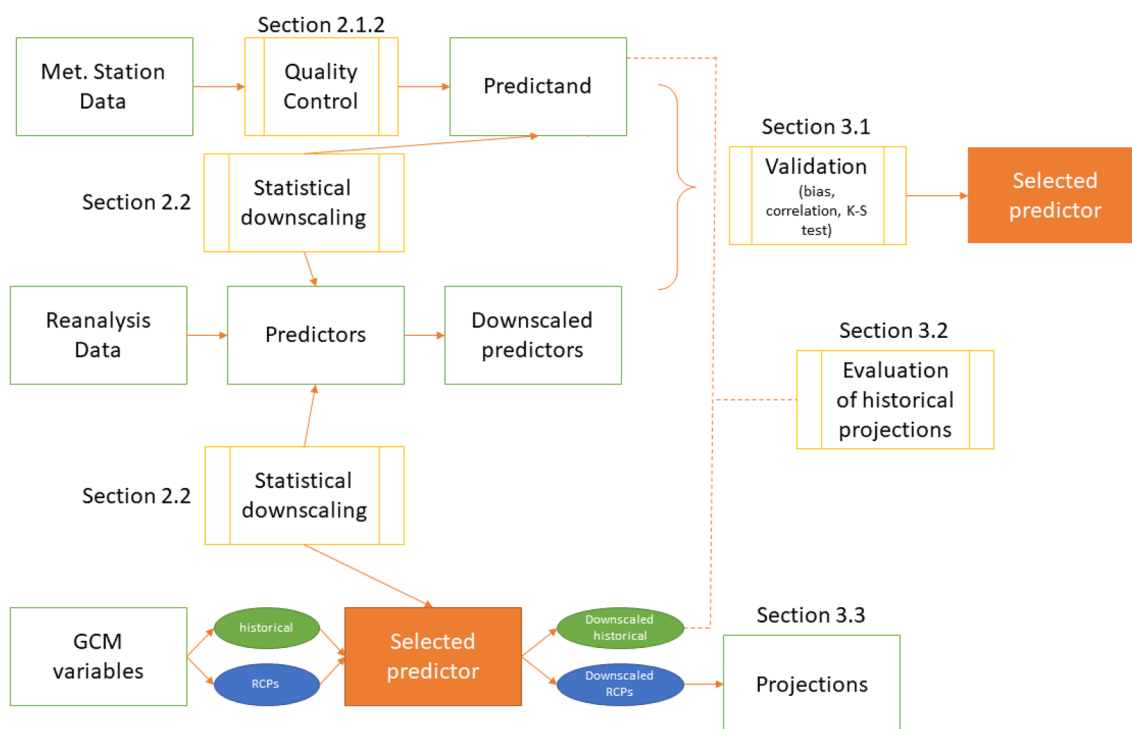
Section 2.1.2

Met. Station Data

Quality Control

Predictand

Section 3.1

Validation (bias, correlation, K-S test)

Selected predictor

Section 2.2

Statistical downscaling

Reanalysis Data

Predictors

Downscaled predictors

Section 3.2

Evaluation of historical projections

Section 2.2

Statistical downscaling

GCM variables

historical

RCPs

Selected predictor

Downscaled historical

Downscaled RCPs

Section 3.3

Projections